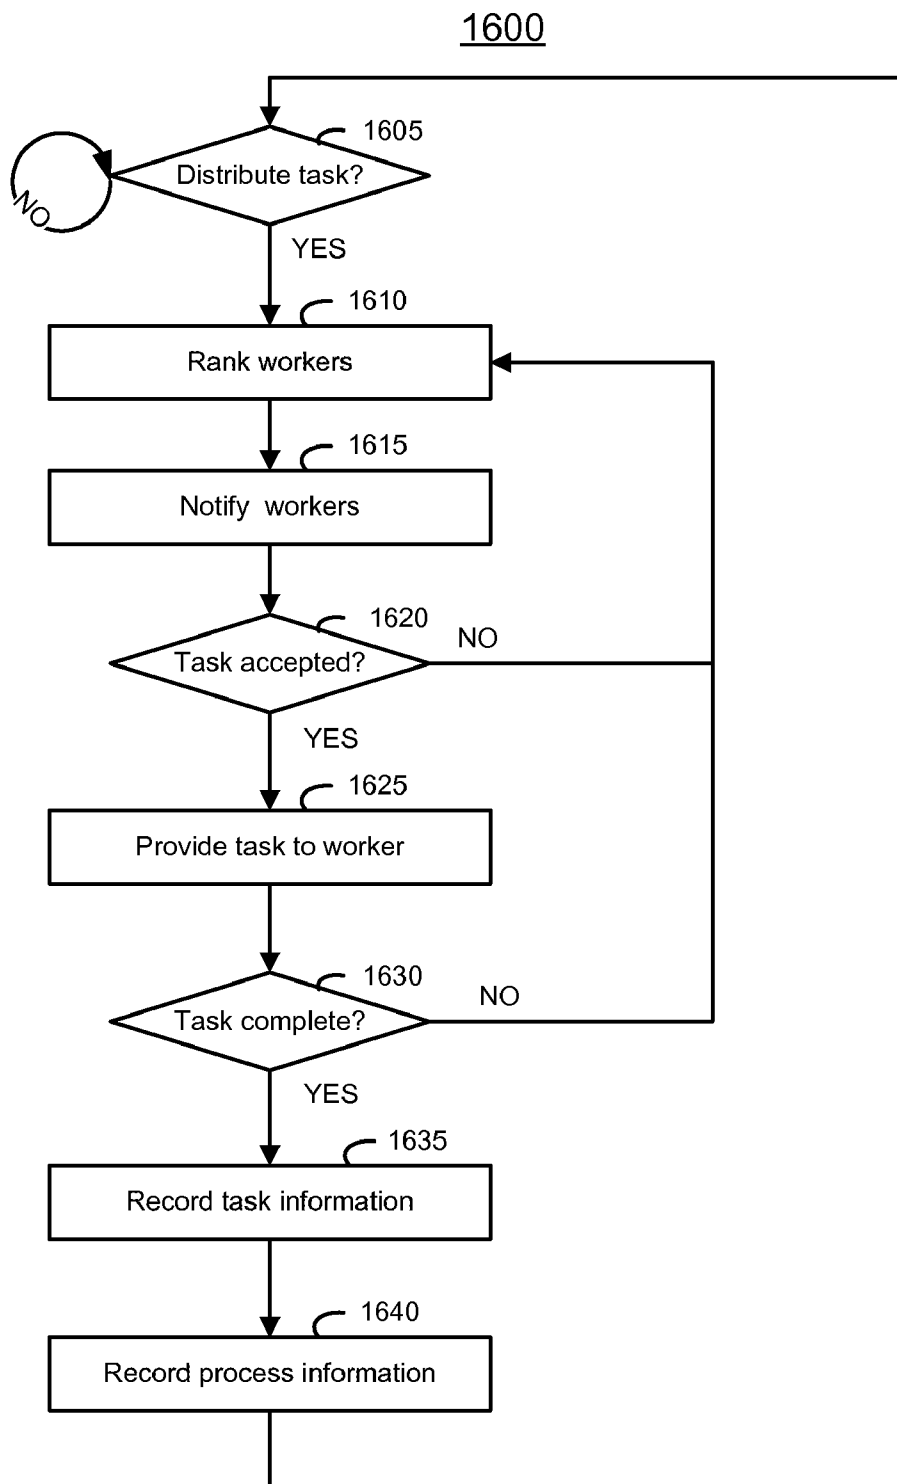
1600

1605
Distribute task?
NO
YES

1610
Rank workers

1615
Notify workers

1620
Task accepted?
NO
YES

1625
Provide task to worker

1630
Task complete?
NO
YES

1635
Record task information

1640
Record process information